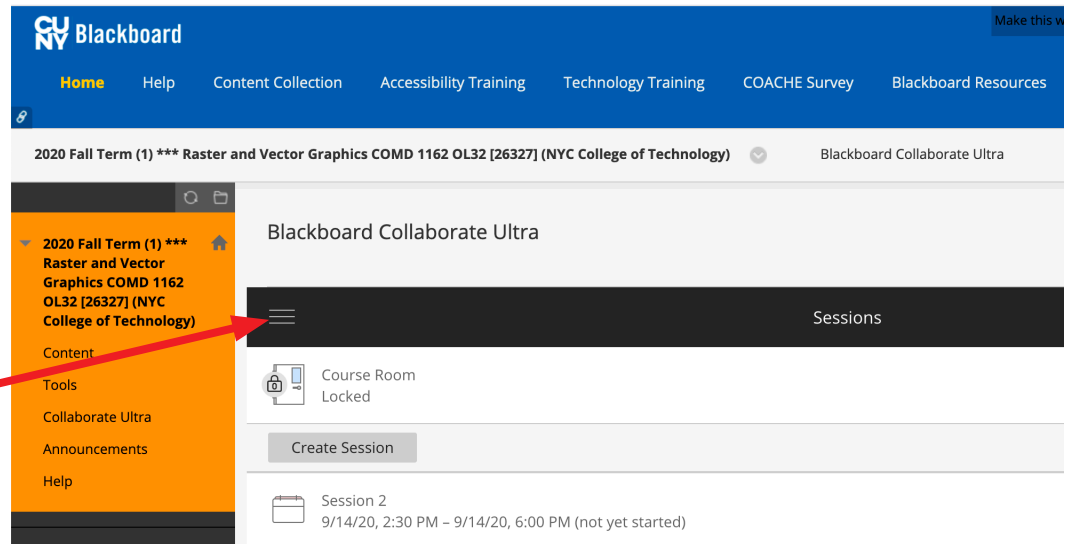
CUNY Blackboard

Make this w

Home Help Content Collection Accessibility Training Technology Training COACHE Survey Blackboard Resources

2020 Fall Term (1) *** Raster and Vector Graphics COMD 1162 OL32 [26327] (NYC College of Technology)

Blackboard Collaborate Ultra

2020 Fall Term (1) *** Raster and Vector Graphics COMD 1162 OL32 [26327] (NYC College of Technology)

Content

Tools

Collaborate Ultra

Announcements

Help

Blackboard Collaborate Ultra

Sessions

Course Room
Locked

Create Session

Session 2
9/14/20, 2:30 PM – 9/14/20, 6:00 PM (not yet started)